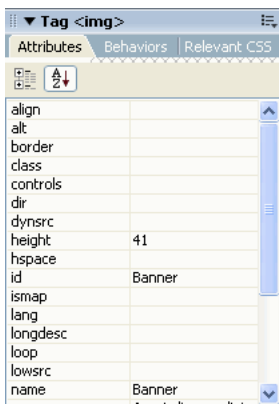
▼ Tag <img>

Attributes | Behaviors | Relevant CSS

| | |
|---|---|
| align | |
| alt | |
| border | |
| class | |
| controls | |
| dir | |
| dynsrc | |
| height | 41 |
| hspace | |
| id | Banner |
| ismap | |
| lang | |
| longdesc | |
| loop | |
| lowsrc | |
| name | Banner |
| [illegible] | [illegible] |